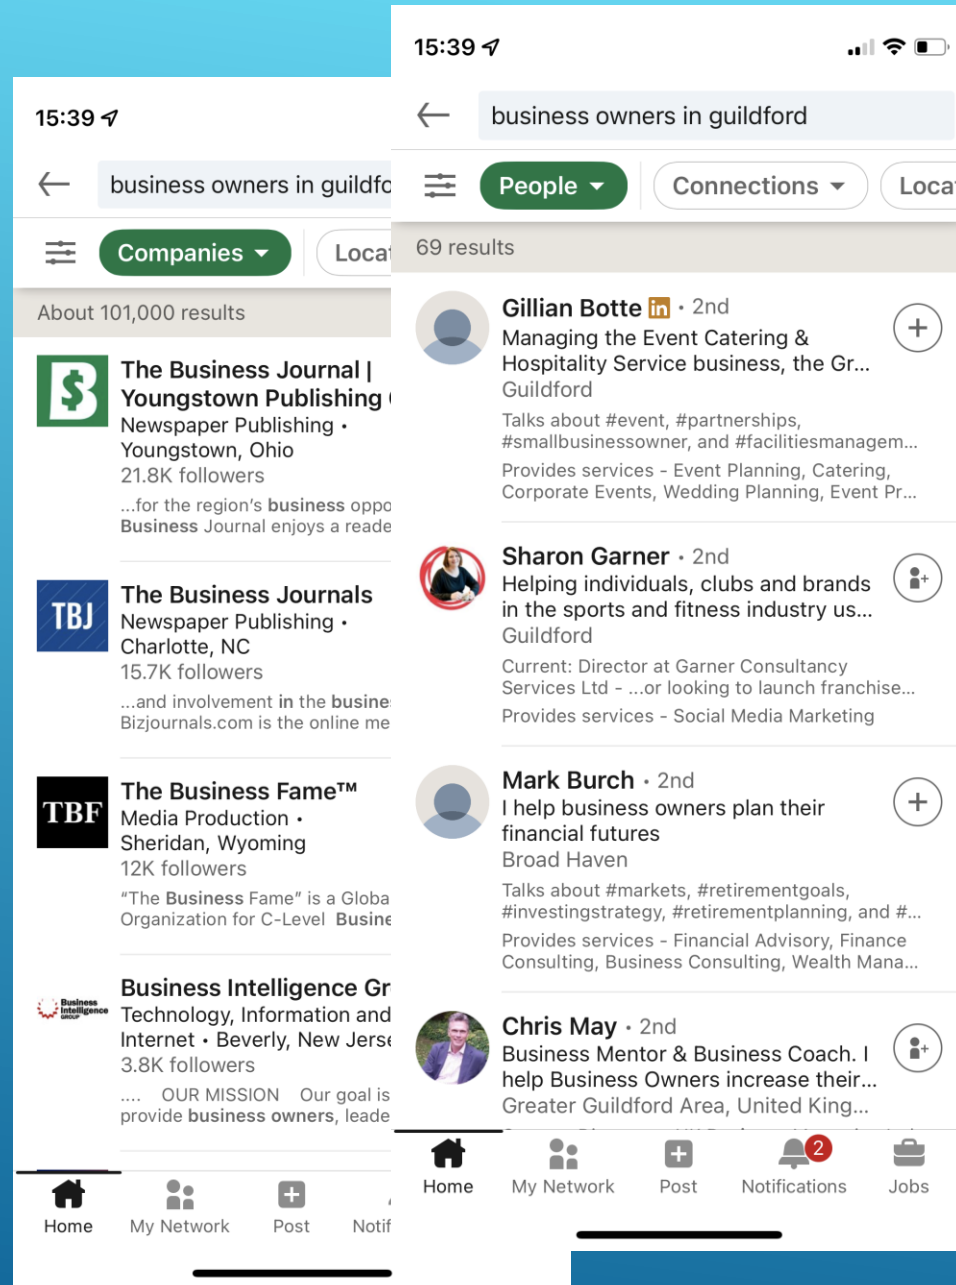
15:39

business owners in guildfo

Companies

Loca

About 101,000 results

The Business Journal | Youngstown Publishing

Newspaper Publishing • Youngstown, Ohio

21.8K followers

...for the region's business oppo Business Journal enjoys a reade

TBJ

The Business Journals

Newspaper Publishing • Charlotte, NC

15.7K followers

...and involvement in the busine Bizjournals.com is the online me

TBF

The Business Fame™

Media Production • Sheridan, Wyoming

12K followers

"The Business Fame" is a Globa Organization for C-Level Busine

Business Intelligence Group

Business Intelligence Gr

Technology, Information and Internet • Beverly, New Jerse

3.8K followers

.... OUR MISSION Our goal is provide business owners, leade

Home

My Network

Post

Notif

15:39

business owners in guildford

People

Connections

Loca

69 results

Gillian Botte in • 2nd

Managing the Event Catering & Hospitality Service business, the Gr...

Guildford

Talks about #event, #partnerships, #smallbusinessowner, and #facilitiesmanagem...

Provides services - Event Planning, Catering, Corporate Events, Wedding Planning, Event Pr...

Sharon Garner • 2nd

Helping individuals, clubs and brands in the sports and fitness industry us...

Guildford

Current: Director at Garner Consultancy Services Ltd - ...or looking to launch franchise...

Provides services - Social Media Marketing

Mark Burch • 2nd

I help business owners plan their financial futures

Broad Haven

Talks about #markets, #retirementgoals, #investingstrategy, #retirementplanning, and #...

Provides services - Financial Advisory, Finance Consulting, Business Consulting, Wealth Mana...

Chris May • 2nd

Business Mentor & Business Coach. I help Business Owners increase their...

Greater Guildford Area, United King...

Home

My Network

Post

2

Notifications

Jobs